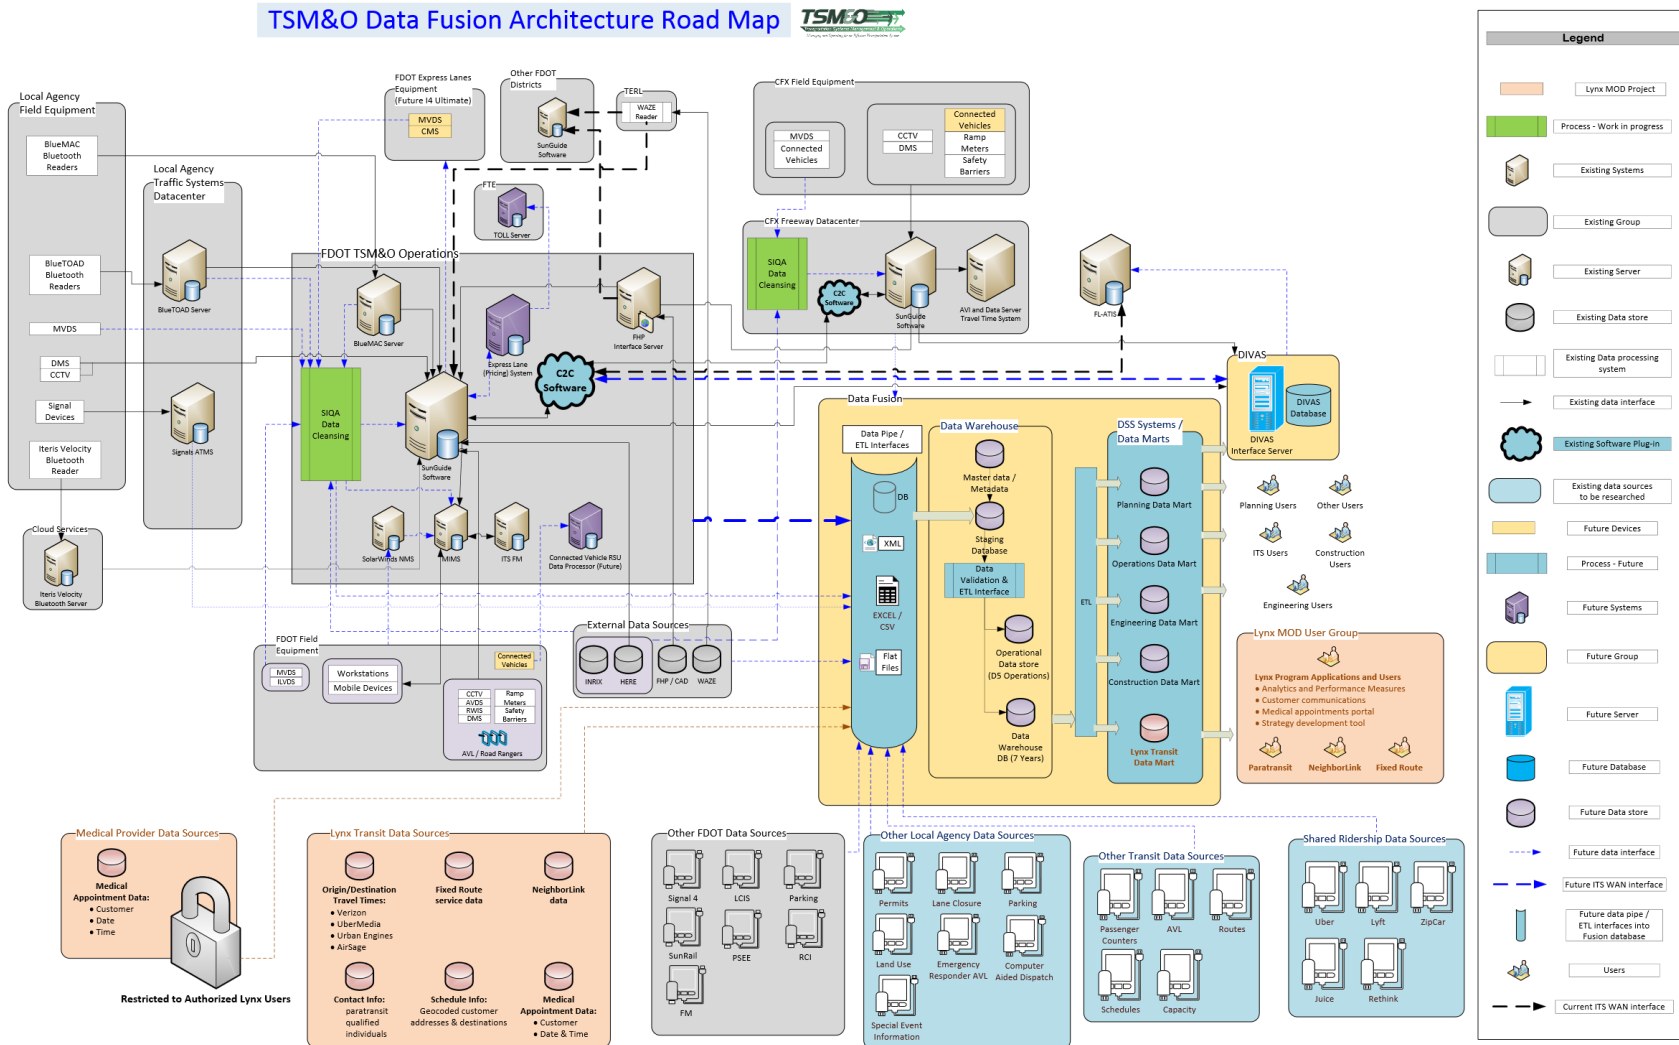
TSM&O Data Fusion Architecture Road Map

TSM&O

Legend

Lynx MOD Project
Process - Work in progress
Existing Systems
Existing Group
Existing Server
Existing Data store
Existing Data processing system
Existing data interface
Existing Software Plug-in
Existing data sources to be researched
Future Devices
Process - Future
Future Systems
Future Group
Future Server
Future Database
Future Data store
Future data interface
Future ITS WAN interface
Future data pipe / ETL interfaces into Fusion database
Users
Current ITS WAN interface

Local Agency Field Equipment
BlueMAC Bluetooth Readers
BlueTOAD Bluetooth Readers
MVDS
DMS
CCTV
Signal Devices
Iteris Velocity Bluetooth Reader

Local Agency Traffic Systems Datacenter
BlueTOAD Server
Signals ATMS

Cloud Services
Iteris Velocity Bluetooth Server

FDOT Express Lanes Equipment (Future I4 Ultimate)
MVDS
CMS

Other FDOT Districts
SunGuide Software

TERL
WAZE Reader

FTE
TOLL Server

FDOT TSM&O Operations
BlueMAC Server
Express Lane (Pricing) System
FHP Interface Server
C2C Software
SIQA Data Cleansing
SunGuide Software
SolarWinds NMS
MIMS
ITS FM
Connected Vehicle RSU Data Processor (Future)

CFX Field Equipment
MVDS
Connected Vehicles
CCTV
DMS
Connected Vehicles
Ramp Meters
Safety Barriers

CFX Freeway Datacenter
SIQA Data Cleansing
C2C Software
SunGuide Software
AVI and Data Server Travel Time System

FL-ATIS

DIVAS
DIVAS Database
DIVAS Interface Server

Data Fusion
Data Pipe / ETL Interfaces
DB
XML
EXCEL / CSV
Flat Files
Data Warehouse
Master data / Metadata
Staging Database
Data Validation & ETL Interface
Operational Data store (DS Operations)
Data Warehouse DB (7 Years)
ETL
DSS Systems / Data Marts
Planning Data Mart
Operations Data Mart
Engineering Data Mart
Construction Data Mart
Lynx Transit Data Mart

Planning Users
Other Users
ITS Users
Construction Users
Engineering Users

Lynx MOD User Group
Lynx Program Applications and Users
• Analytics and Performance Measures
• Customer communications
• Medical appointments portal
• Strategy development tool
Paratransit
NeighborLink
Fixed Route

FDOT Field Equipment
MVDS
ILVDS
Workstations
Mobile Devices
Connected Vehicles
CCTV
AVDS
RWIS
DMS
Ramp Meters
Safety Barriers
AVL / Road Rangers

External Data Sources
INRIX
HERE
FHP / CAD
WAZE

Medical Provider Data Sources
Medical Appointment Data:
• Customer
• Date
• Time
Restricted to Authorized Lynx Users

Lynx Transit Data Sources
Origin/Destination Travel Times:
• Verizon
• UberMedia
• Urban Engines
• AirSage
Fixed Route service data
NeighborLink data
Contact Info: paratransit qualified individuals
Schedule Info: Geocoded customer addresses & destinations
Medical Appointment Data:
• Customer
• Date & Time

Other FDOT Data Sources
Signal 4
LCIS
Parking
SunRail
PSEE
RCI
FM

Other Local Agency Data Sources
Permits
Lane Closure
Parking
Land Use
Emergency Responder AVL
Computer Aided Dispatch
Special Event Information

Other Transit Data Sources
Passenger Counters
AVL
Routes
Schedules
Capacity

Shared Ridership Data Sources
Uber
Lyft
ZipCar
Juice
Rethink